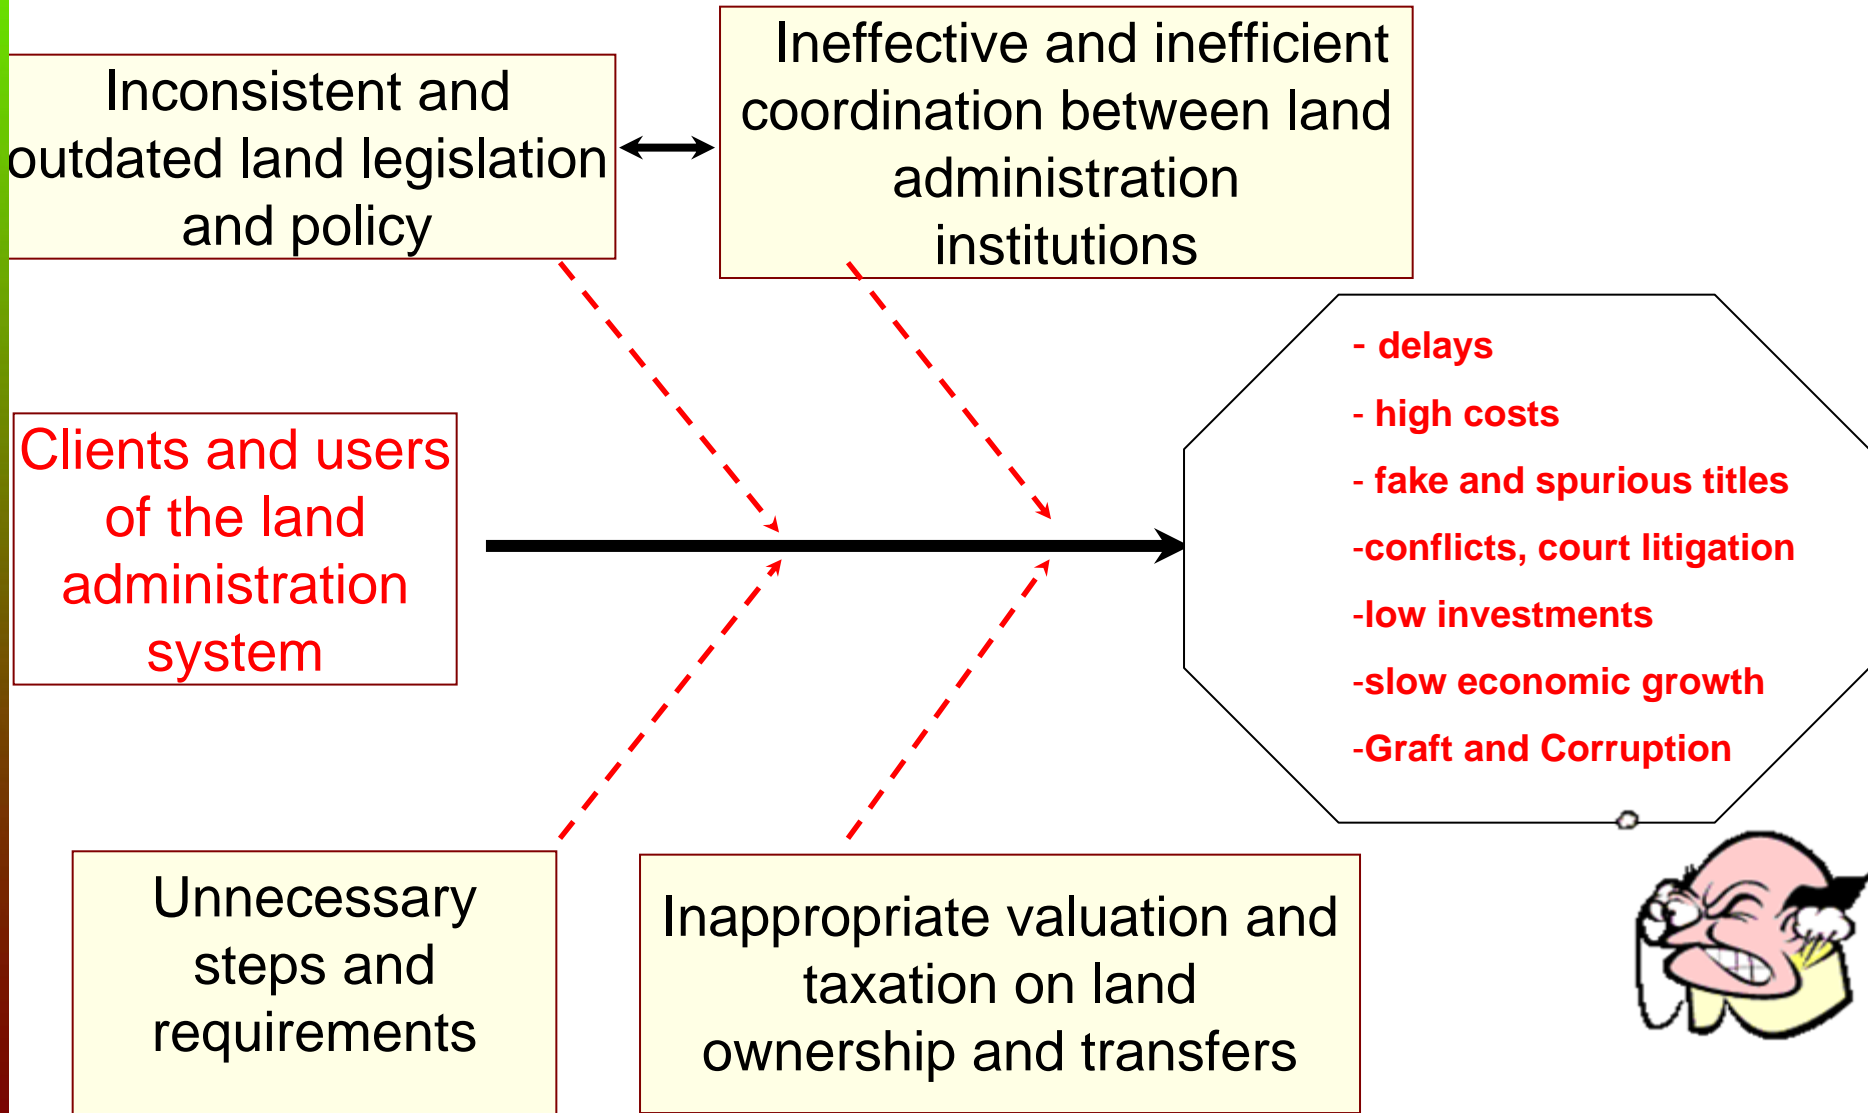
Inconsistent and outdated land legislation and policy

Ineffective and inefficient coordination between land administration institutions

Clients and users of the land administration system

- delays
- high costs
- fake and spurious titles
-conflicts, court litigation
-low investments
-slow economic growth
-Graft and Corruption

Unnecessary steps and requirements

Inappropriate valuation and taxation on land ownership and transfers